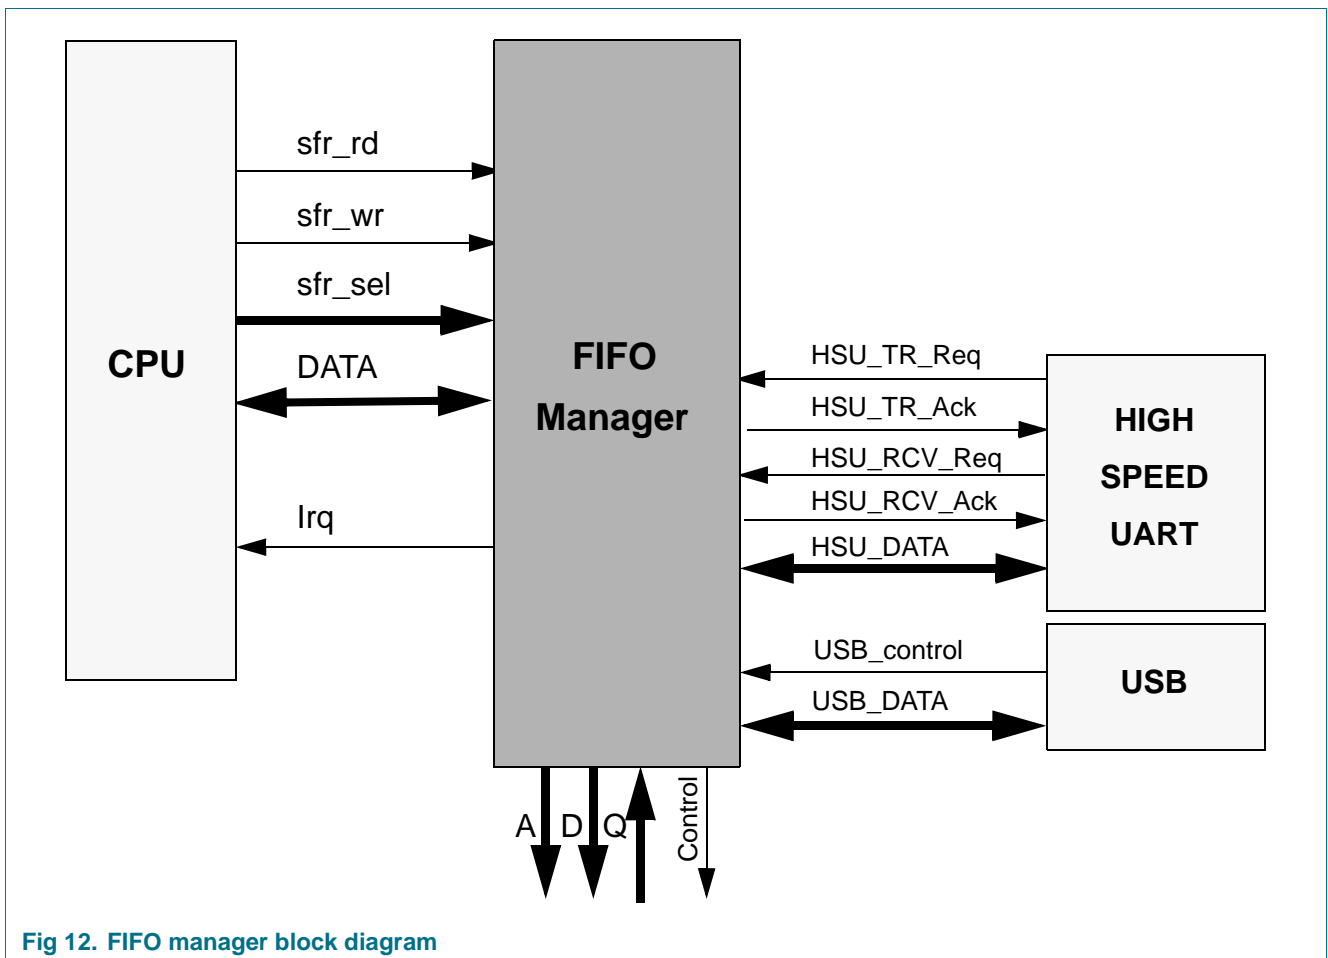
CPU

sfr_rd

sfr_wr

sfr_sel

DATA

Irq

FIFO Manager

HSU_TR_Req

HSU_TR_Ack

HSU_RCV_Req

HSU_RCV_Ack

HSU_DATA

HIGH SPEED UART

USB_control

USB_DATA

USB

A D Q Control

Fig 12. FIFO manager block diagram